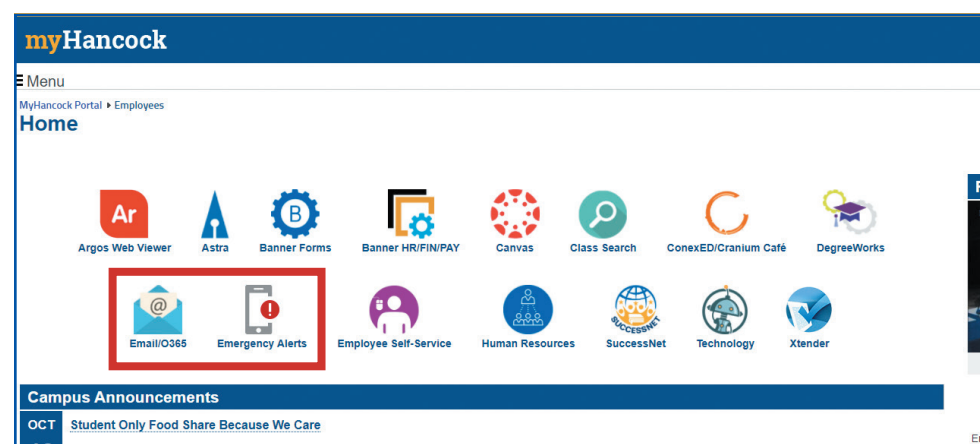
myHancock

Menu

MyHancock Portal ▸ Employees

Home

Ar
Argos Web Viewer

Astra

B
Banner Forms

Banner HR/FIN/PAY

Canvas

Class Search

ConexED/Cranium Café

DegreeWorks

@
Email/O365

!
Emergency Alerts

Employee Self-Service

Human Resources

SUCCESSNET
SuccessNet

Technology

Xtender

Campus Announcements

OCT

Student Only Food Share Because We Care